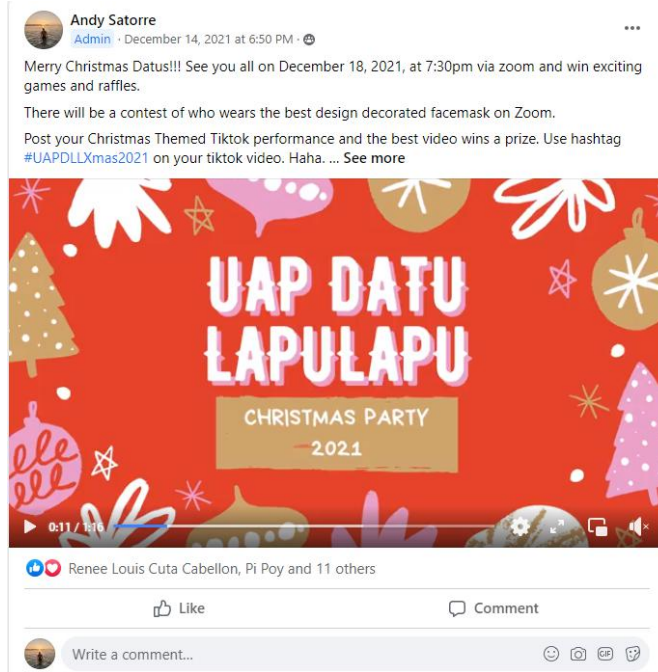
Andy Satorre
Admin · December 14, 2021 at 6:50 PM ·

Merry Christmas Datus!!! See you all on December 18, 2021, at 7:30pm via zoom and win exciting games and raffles.

There will be a contest of who wears the best design decorated facemask on Zoom.

Post your Christmas Themed Tiktok performance and the best video wins a prize. Use hashtag #UAPDLLXmas2021 on your tiktok video. Haha. ... See more

UAP DATU LAPULAPU

CHRISTMAS PARTY 2021

0:11 / 1:16

Renee Louis Cuta Cabellon, Pi Poy and 11 others

Like

Comment

Write a comment...

GIF